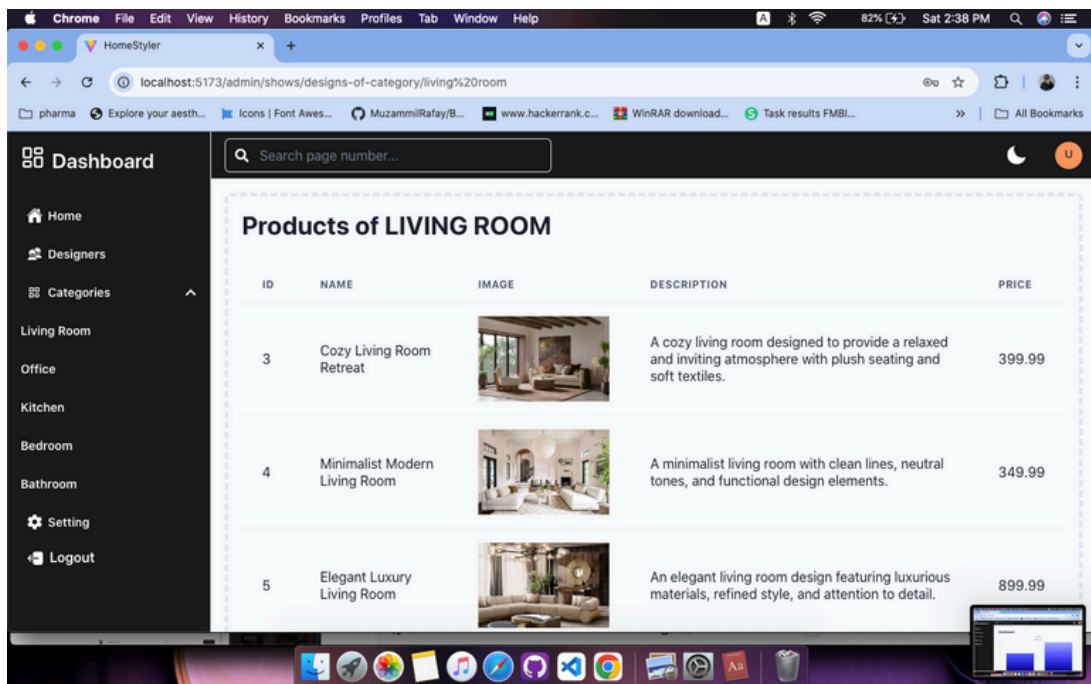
Chrome File Edit View History Bookmarks Profiles Tab Window Help
82% Sat 2:38 PM

HomeStyler ×
+

localhost:5173/admin/shows/designs-of-category/living%20room

pharma Explore your aesth... Icons | Font Awes... MuzammilRafay/B... www.hackerrank.c... WinRAR download... Task results FMBI... » All Bookmarks

Dashboard

Search page number...

U

Home
Designers
Categories
Living Room
Office
Kitchen
Bedroom
Bathroom
Setting
Logout

Products of LIVING ROOM

| ID | NAME | IMAGE | DESCRIPTION | PRICE |
|---|---|---|---|---|
| 3 | Cozy Living Room Retreat | | A cozy living room designed to provide a relaxed and inviting atmosphere with plush seating and soft textiles. | 399.99 |
| 4 | Minimalist Modern Living Room | | A minimalist living room with clean lines, neutral tones, and functional design elements. | 349.99 |
| 5 | Elegant Luxury Living Room | | An elegant living room design featuring luxurious materials, refined style, and attention to detail. | 899.99 |